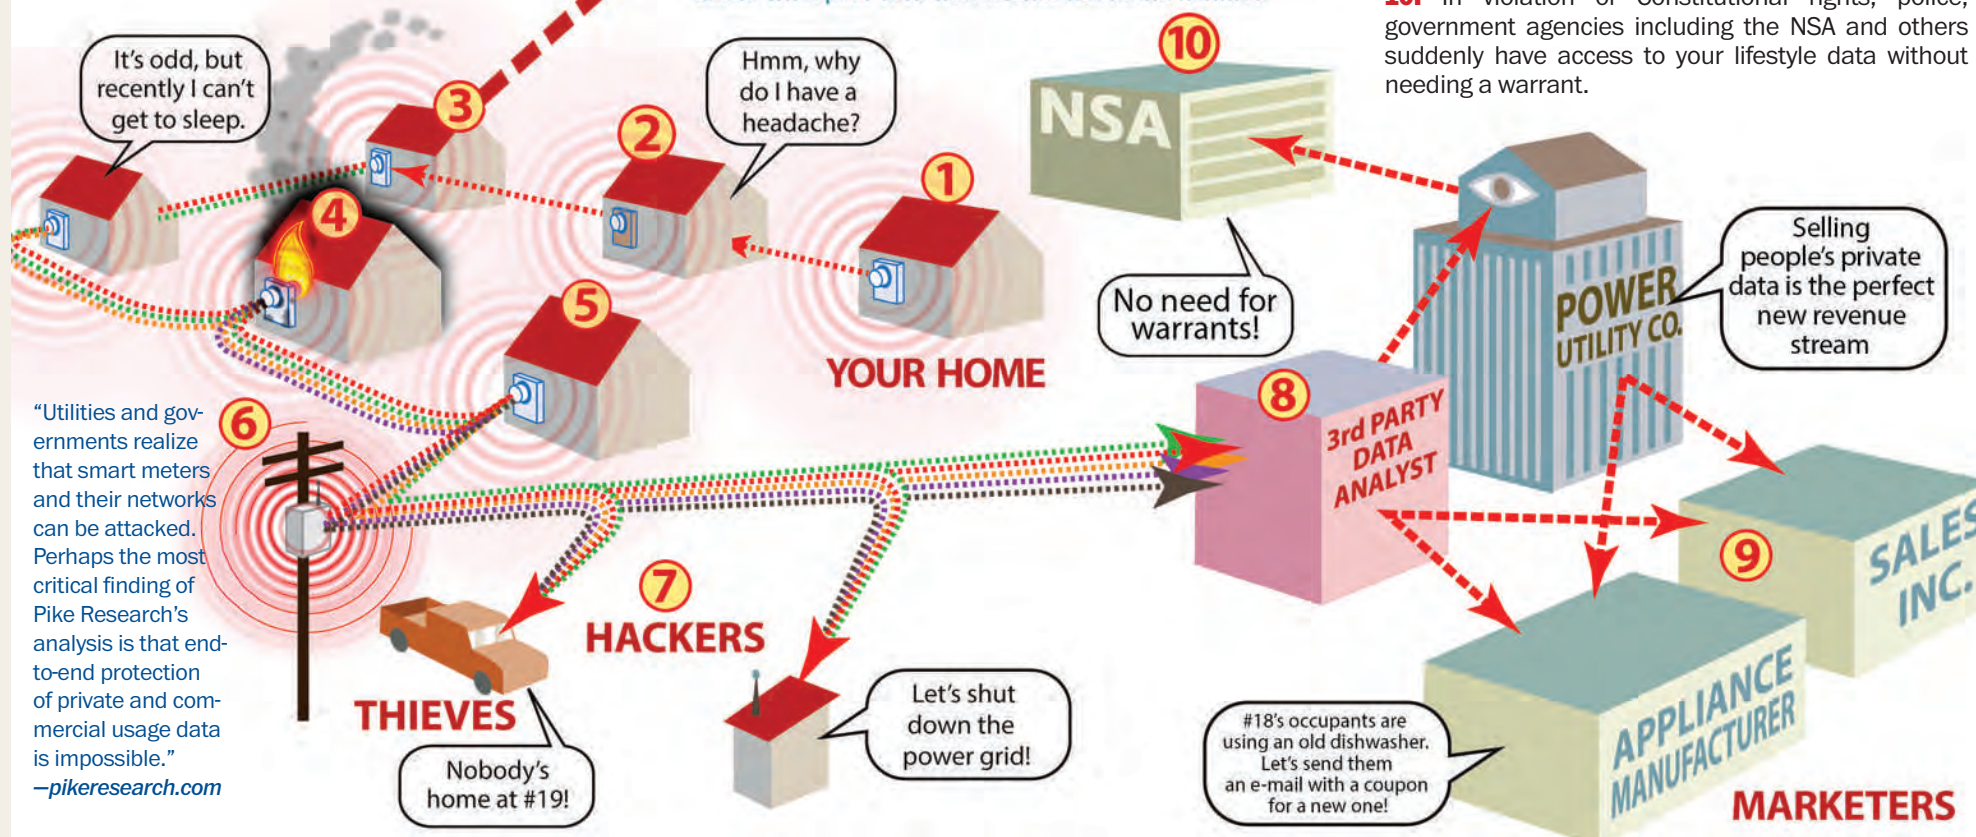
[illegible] government agencies including the NSA and others suddenly have access to your lifestyle data without needing a warrant.

It's odd, but recently I can't get to sleep.

3

Hmm, why do I have a headache?

2

10

NSA

1

4

5

YOUR HOME

No need for warrants!

POWER UTILITY CO.

Selling people's private data is the perfect new revenue stream

"Utilities and governments realize that smart meters and their networks can be attacked. Perhaps the most critical finding of Pike Research's analysis is that end-to-end protection of private and commercial usage data is impossible."
—pikeresearch.com

6

8

3rd PARTY DATA ANALYST

7

HACKERS

9

SALES INC.

THIEVES

Nobody's home at #19!

Let's shut down the power grid!

#18's occupants are using an old dishwasher. Let's send them an e-mail with a coupon for a new one!

APPLIANCE MANUFACTURER

MARKETERS